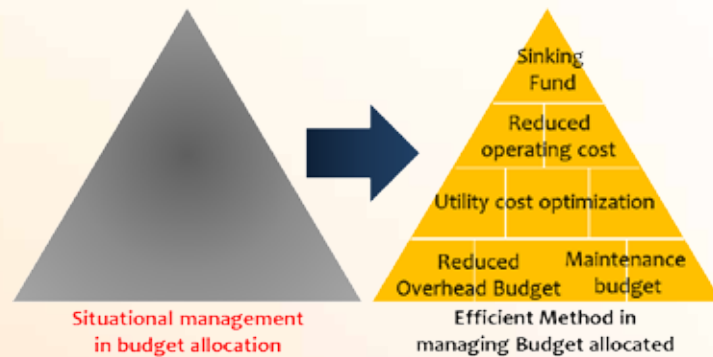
Sinking Fund

Reduced operating cost

Utility cost optimization

Reduced Overhead Budget

Maintenance budget

Situational management in budget allocation

Efficient Method in managing Budget allocated